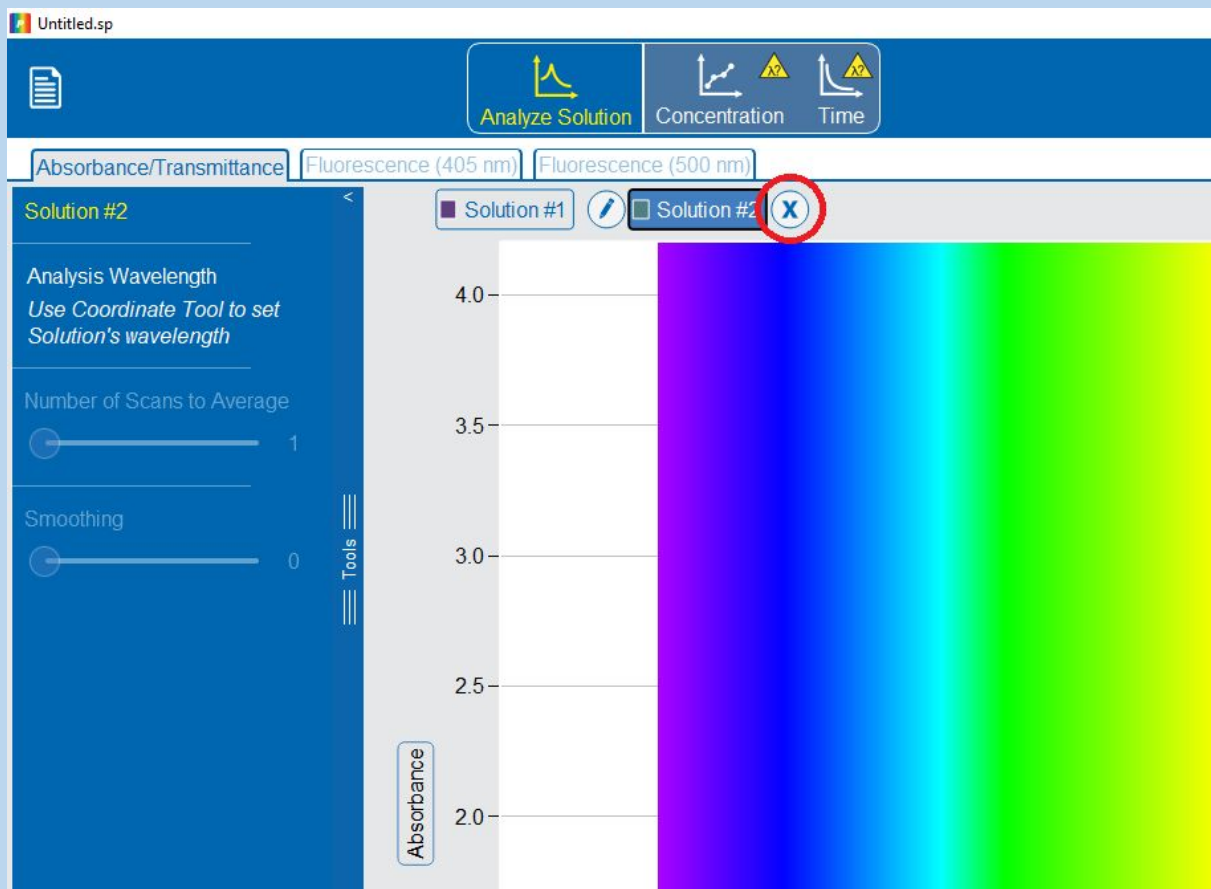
Untitled.sp

Analyze Solution
Concentration λ?
Time λ?

Absorbance/Transmittance
Fluorescence (405 nm)
Fluorescence (500 nm)

Solution #2
<

Analysis Wavelength
Use Coordinate Tool to set Solution's wavelength

Number of Scans to Average
1

Smoothing
0

Tools

Solution #1
Solution #2
X

4.0
3.5
3.0
2.5
2.0
Absorbance